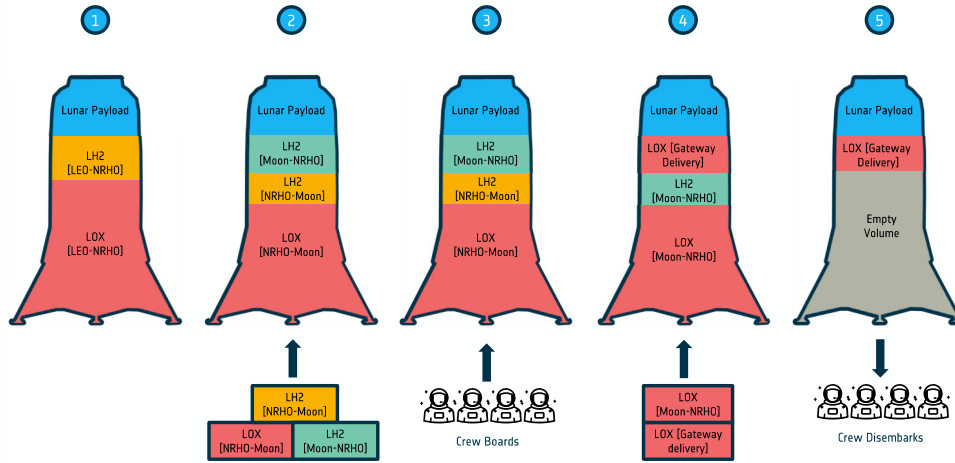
1

Lunar Payload

LH2 [LEO-NRHO]

LOX [LEO-NRHO]

2

Lunar Payload

LH2 [Moon-NRHO]

LH2 [NRHO-Moon]

LOX [NRHO-Moon]

LH2 [NRHO-Moon]

LOX [NRHO-Moon]

LH2 [Moon-NRHO]

3

Lunar Payload

LH2 [Moon-NRHO]

LH2 [NRHO-Moon]

LOX [NRHO-Moon]

Crew Boards

4

Lunar Payload

LOX [Gateway Delivery]

LH2 [Moon-NRHO]

LOX [Moon-NRHO]

LOX [Moon-NRHO]

LOX [Gateway delivery]

5

Lunar Payload

LOX [Gateway Delivery]

Empty Volume

Crew Disembarks